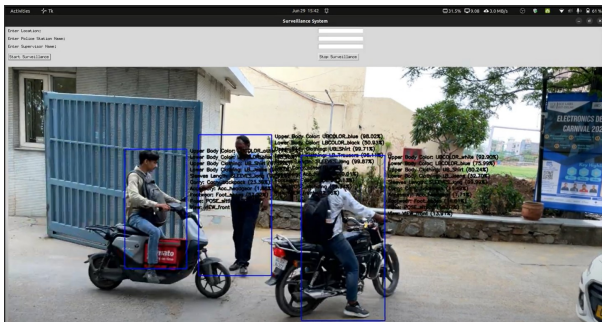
Activities Tk Jun 29 10:42 31.0% 9.06 3.0 MB/s 61 %

Surveillance System

Enter Location:
Enter Police Station Name:
Enter Supervisor Name:

Start Surveillance

Stop Surveillance

Upper Body Color: UBCOLOR_blue (98.02%)
Lower Body Color: LBCOLOR_black (90.93%)
Upper Body Clothing: UB_Shirt (99.71%)
Lower Body Clothing: LB_Trousers (99.18%)

Upper Body Color: UBCOLOR_white (92.00%)
Lower Body Color: LBCOLOR_blue (75.99%)
Upper Body Clothing: UB_Shirt (99.87%)
Lower Body Clothing: LB_Trousers (80.24%)

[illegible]

ELECTRONICS DE
CARNIVAL 20